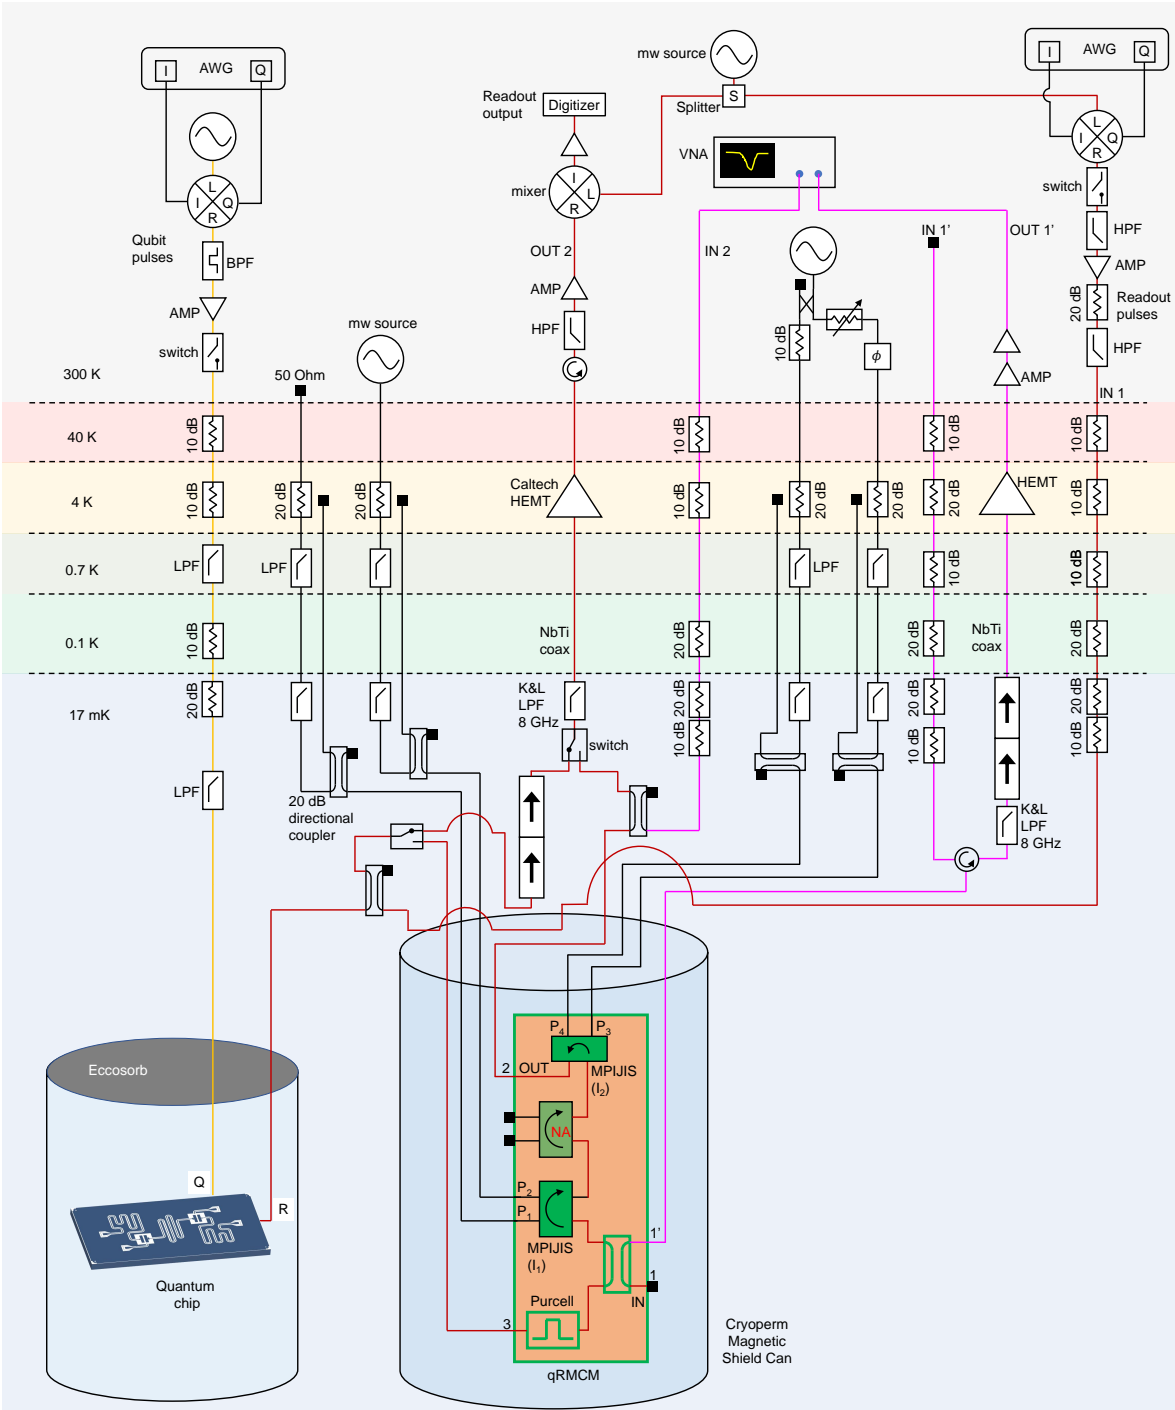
AWG I Q

Qubit pulses

BPF

AMP

switch

300 K

40 K

10 dB

4 K

10 dB

0.7 K

LPF

0.1 K

10 dB

17 mK

20 dB

LPF

50 Ohm

20 dB

LPF

mw source

20 dB

20 dB directional coupler

Readout output

Digitizer

mixer

L

R

OUT 2

AMP

HPF

Caltech HEMT

NbTi coax

K&L LPF 8 GHz

switch

mw source

Splitter

S

VNA

IN 2

10 dB

10 dB

20 dB

20 dB

10 dB

10 dB

20 dB

LPF

$\phi$

20 dB

IN 1'

OUT 1'

10 dB

20 dB

10 dB

20 dB

20 dB

10 dB

AMP

HEMT

NbTi coax

K&L LPF 8 GHz

AWG I Q

L

I

Q

R

switch

HPF

AMP

20 dB

Readout pulses

HPF

IN 1

10 dB

10 dB

10 dB

20 dB

20 dB

10 dB

Eccosorb

Q

R

Quantum chip

$P_4$

$P_3$

2 OUT

MPIJIS ($I_2$)

NA

$P_2$

$P_1$

MPIJIS ($I_1$)

1'

1

IN

Purcell

3

qRMCM

Cryoperm Magnetic Shield Can